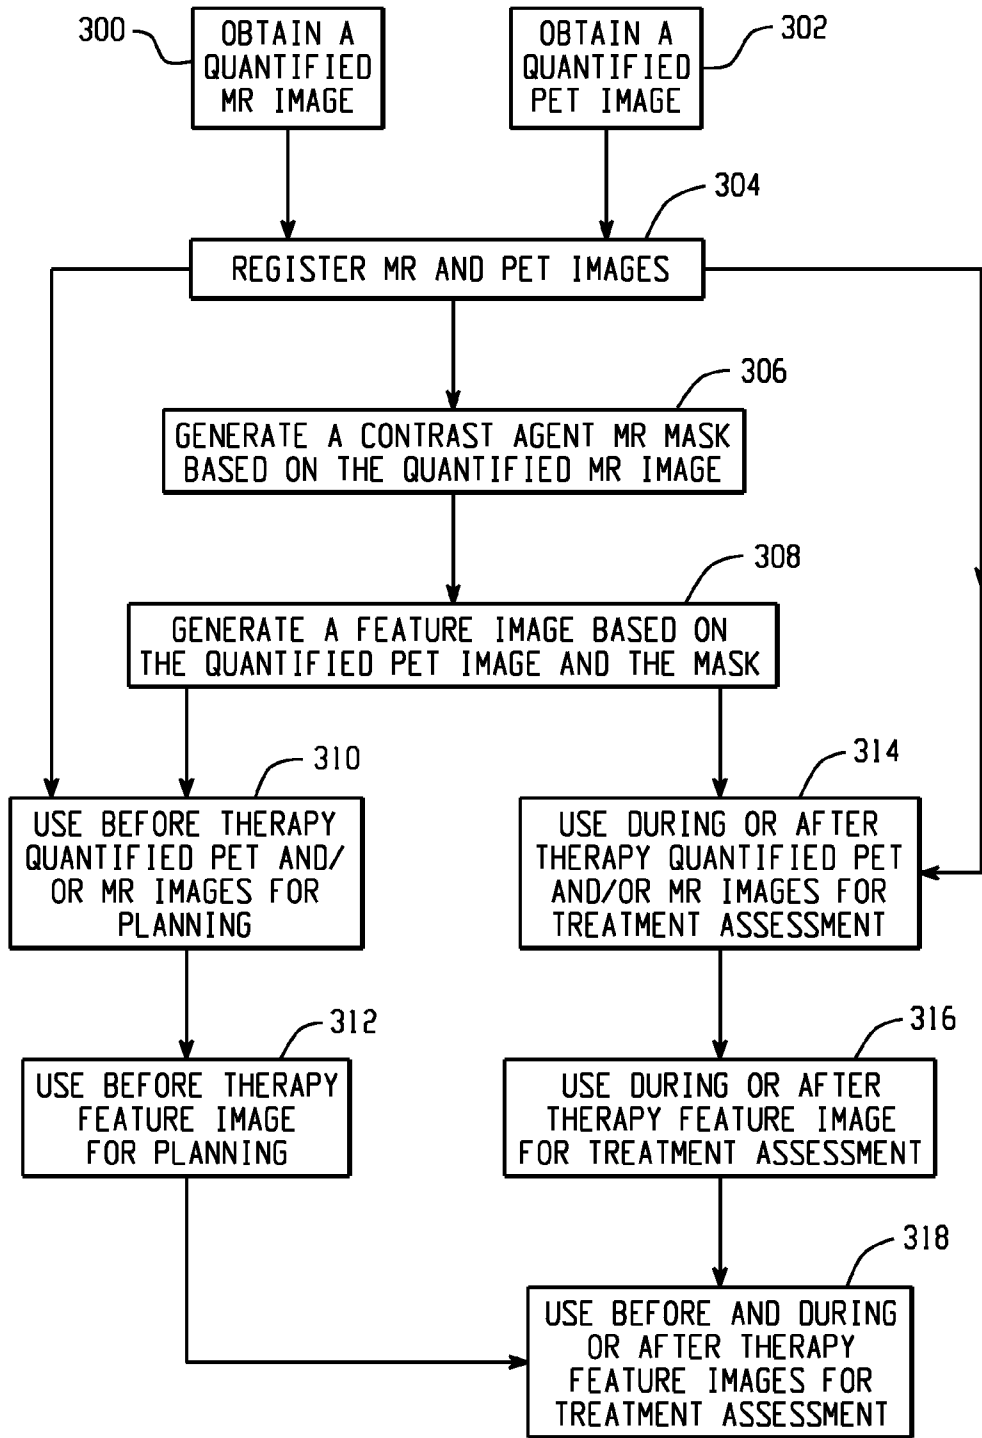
300
OBTAIN A QUANTIFIED MR IMAGE

302
OBTAIN A QUANTIFIED PET IMAGE

304
REGISTER MR AND PET IMAGES

306
GENERATE A CONTRAST AGENT MR MASK BASED ON THE QUANTIFIED MR IMAGE

308
GENERATE A FEATURE IMAGE BASED ON THE QUANTIFIED PET IMAGE AND THE MASK

310
USE BEFORE THERAPY QUANTIFIED PET AND/ OR MR IMAGES FOR PLANNING

314
USE DURING OR AFTER THERAPY QUANTIFIED PET AND/OR MR IMAGES FOR TREATMENT ASSESSMENT

312
USE BEFORE THERAPY FEATURE IMAGE FOR PLANNING

316
USE DURING OR AFTER THERAPY FEATURE IMAGE FOR TREATMENT ASSESSMENT

318
USE BEFORE AND DURING OR AFTER THERAPY FEATURE IMAGES FOR TREATMENT ASSESSMENT